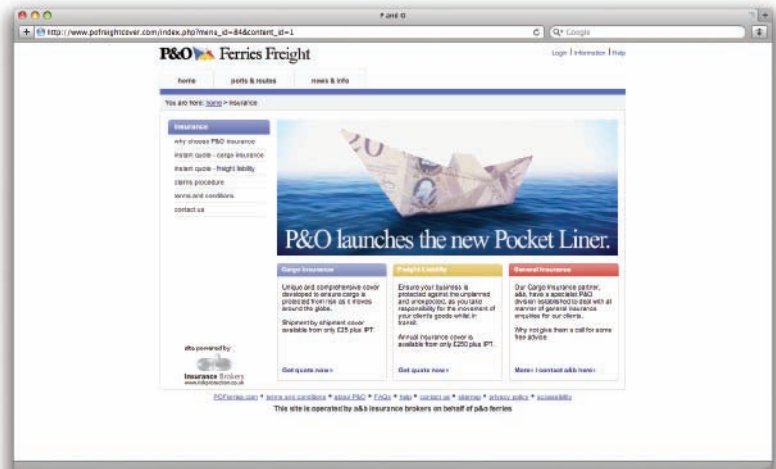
P and O

http://www.pofreightcover.com/index.php?menu_id=8&content_id=1

Google

P&O Ferries Freight

Login | Information | Help

home | ports & routes | news & info

You are here: home > Insurance

Insurance

why choose P&O insurance

instant quote - cargo insurance

instant quote - freight liability

claims procedure

terms and conditions

contact us

P&O launches the new Pocket Liner.

Cargo Insurance

Unique and comprehensive cover developed to ensure cargo is protected from risk as it moves around the globe.

Shipment by shipment cover available from only £25 plus IPT.

Get quote now>

Freight Liability

Ensure your business is protected against the unplanned and unexpected, as you take responsibility for the movement of your clients goods whilst in transit.

Annual insurance cover is available from only £250 plus IPT.

Get quote now>

General Insurance

Our Cargo Insurance partner, a&b, have a specialist P&O division established to deal with all manner of general insurance enquiries for our clients.

Why not give them a call for some free advice.

More / contact a&b here>

site powered by:

Insurance Brokers

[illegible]

POferries.com • terms and conditions • about P&O • FAQs • help • contact us • sitemap • privacy policy • accessibility

This site is operated by a&b insurance brokers on behalf of p&o ferries